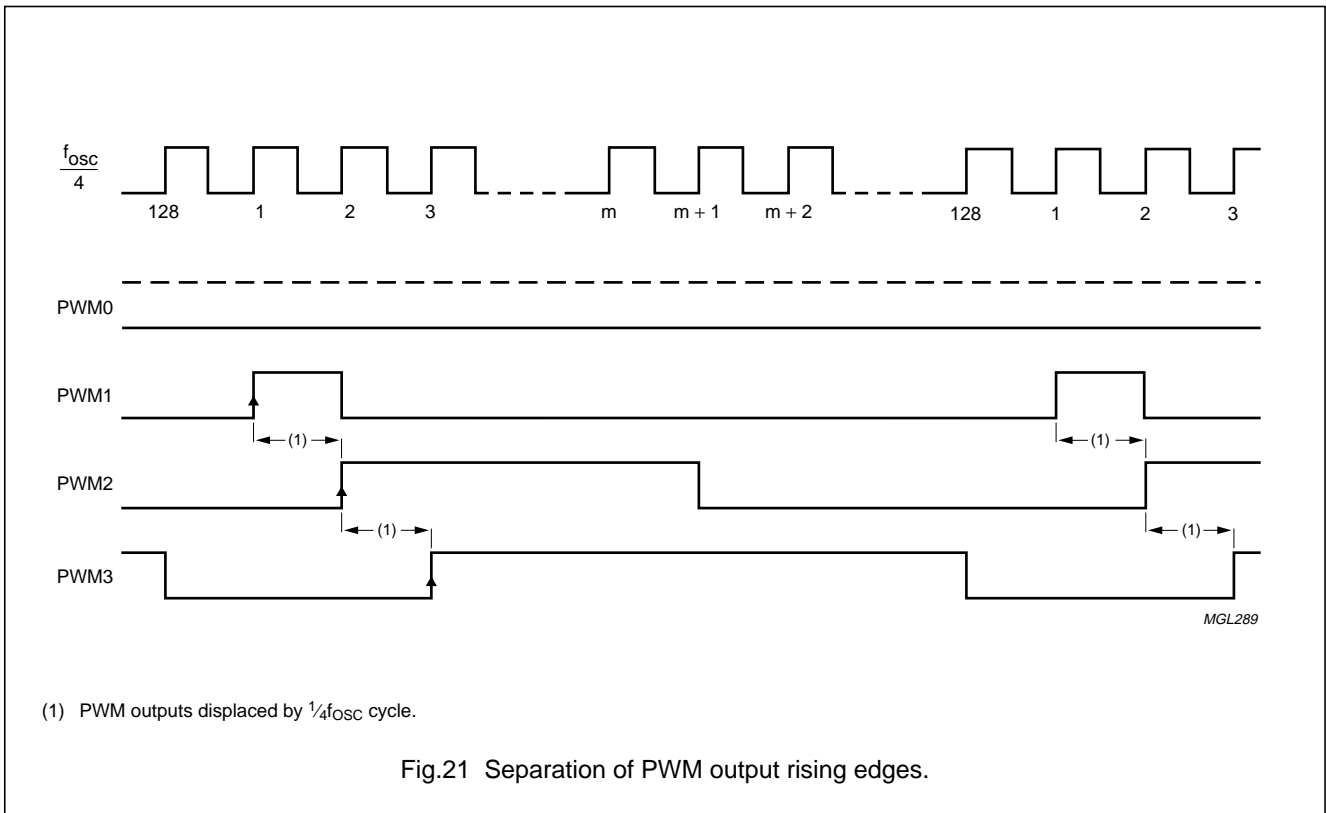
$\frac{f_{osc}}{4}$

128 1 2 3 m m + 1 m + 2 128 1 2 3

PWM0

PWM1

(1)

(1)

PWM2

(1)

(1)

PWM3

MGL289

(1) PWM outputs displaced by $\frac{1}{4}f_{OSC}$ cycle.

Fig.21 Separation of PWM output rising edges.